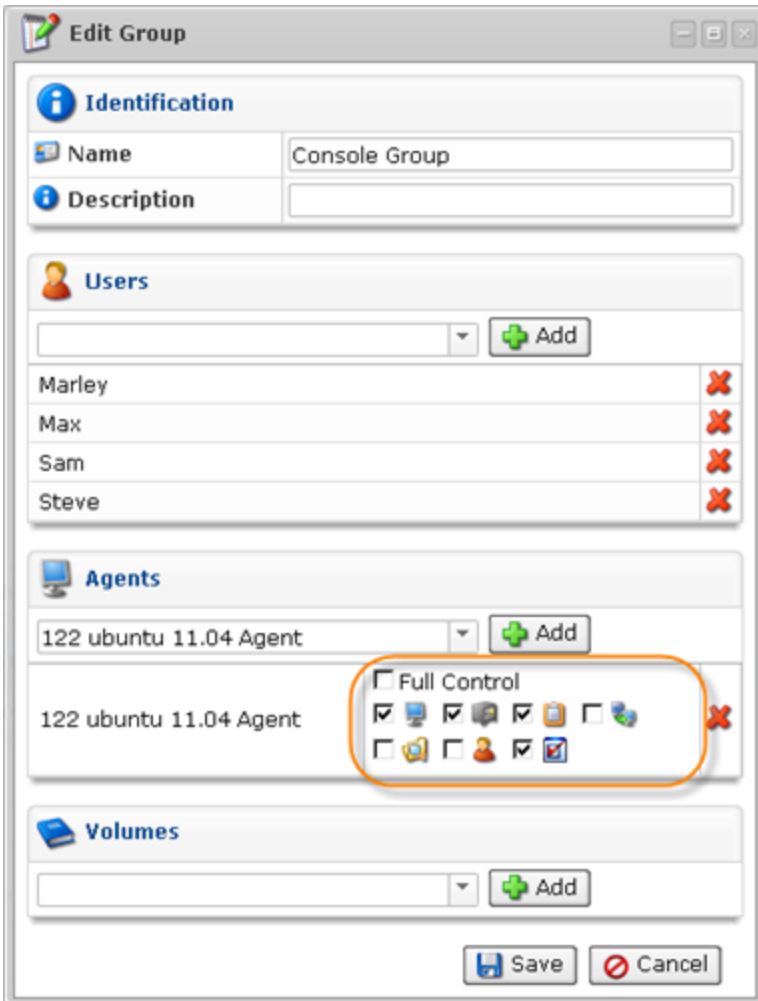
Edit Group

Identification

| Name | Console Group |
|---|---|
| Description | |

Users

Add

Marley
Max
Sam
Steve

Agents

122 ubuntu 11.04 Agent

Add

122 ubuntu 11.04 Agent

Full Control

Volumes

Add

Save Cancel